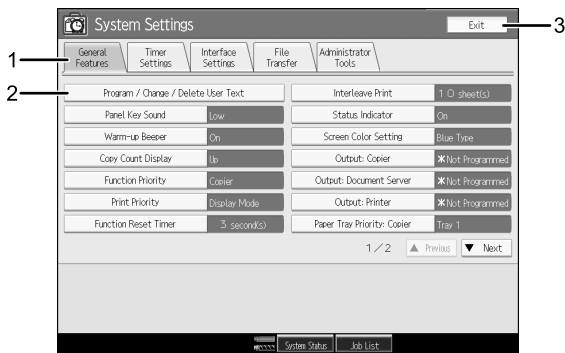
System Settings

Exit

3

1

General Features

Timer Settings

Interface Settings

File Transfer

Administrator Tools

2

Program / Change / Delete User Text

Panel Key Sound | Low

Warm-up Beeper | On

Copy Count Display | Up

Function Priority | Copier

Print Priority | Display Mode

Function Reset Timer | 3 second(s)

Interleave Print | 1 0 sheet(s)

Status Indicator | On

Screen Color Setting | Blue Type

Output: Copier | ✱Not Programmed

Output: Document Server | ✱Not Programmed

Output: Printer | ✱Not Programmed

Paper Tray Priority: Copier | Tray 1

1 / 2

▲ Previous

▼ Next

System Status

Job List